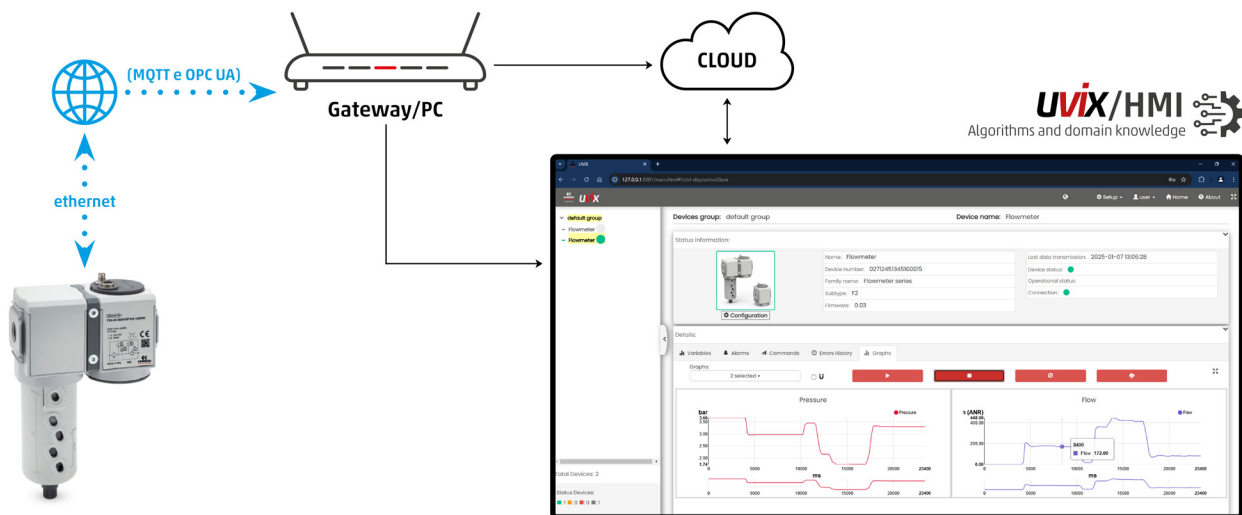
(MQTT e OPC UA)

Gateway/PC

CLOUD

UVIX/HMI
Algorithms and domain knowledge

ethernet

UVIX
127.0.0.1

UVIX
Setup User Home About

default group
Flowmeter
Flowmeter

Devices group: default group
Device name: Flowmeter

Status information:

Name: Flowmeter
Device number: 02712451345100015
Family name: Flowmeter series
Subtype: F2
Firmware: 0.03

Last data transmission: 2025-01-07 13:05:26
Device status:
Operational status:
Connection:

Configuration

Details:

Variables Alarms Commands Errors History Graphs

Graphs:
2 selected

Pressure
bar
Pressure
3.60
3.50
3.00
2.50
2.00
1.74
0 5000 10000 15000 20000 23400
ms
0 5000 10000 15000 20000 23400

Flow
l/s (ANR)
Flow
440.00
400.00
200.00
0.00
8400
Flow 172.00
0 5000 10000 15000 20000 23400
ms
0 5000 10000 15000 20000 23400

Total Devices: 2
Status Devices: